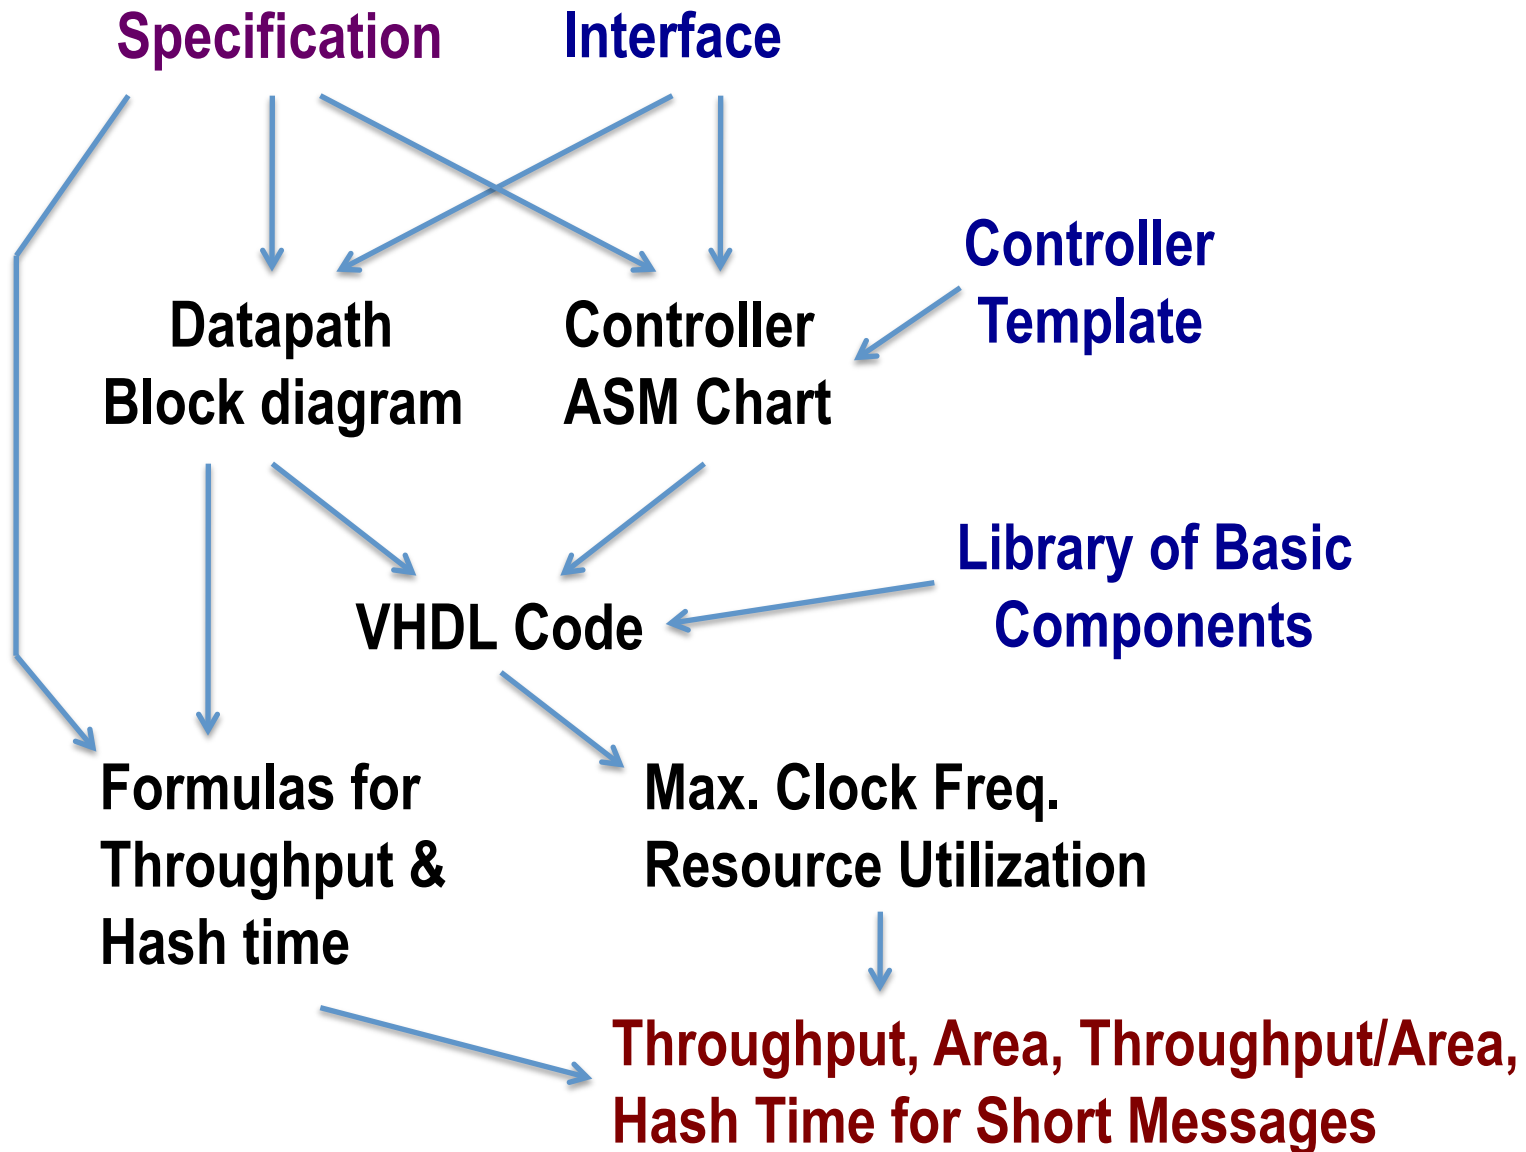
Specification

Interface

Controller Template

Datapath
Block diagram

Controller
ASM Chart

Library of Basic Components

VHDL Code

Formulas for Throughput & Hash time

Max. Clock Freq.
Resource Utilization

Throughput, Area, Throughput/Area, Hash Time for Short Messages